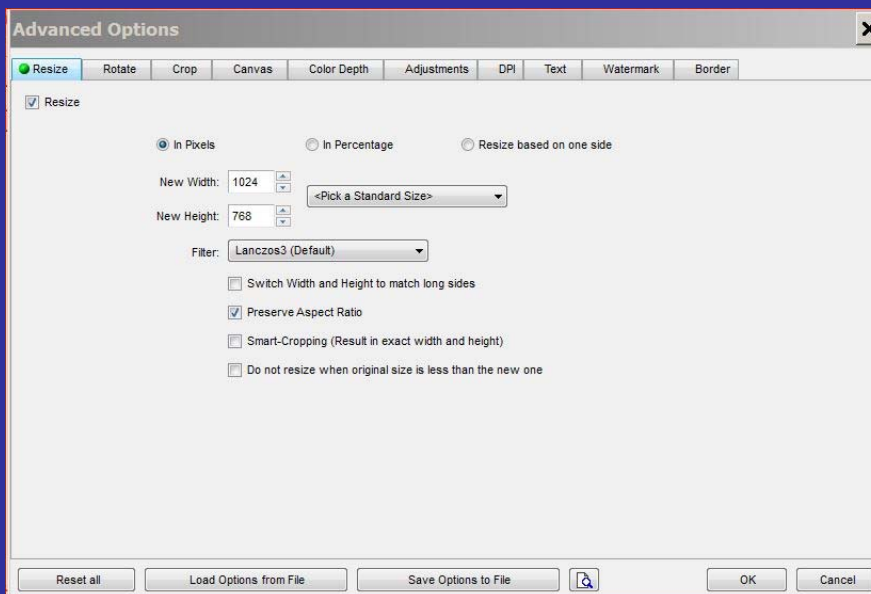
Advanced Options

Resize | Rotate | Crop | Canvas | Color Depth | Adjustments | DPI | Text | Watermark | Border

Resize

In Pixels

In Percentage

Resize based on one side

New Width: 1024

<Pick a Standard Size>

New Height: 768

Filter: Lanczos3 (Default)

Switch Width and Height to match long sides

Preserve Aspect Ratio

Smart-Cropping (Result in exact width and height)

Do not resize when original size is less than the new one

Reset all

Load Options from File

Save Options to File

OK

Cancel